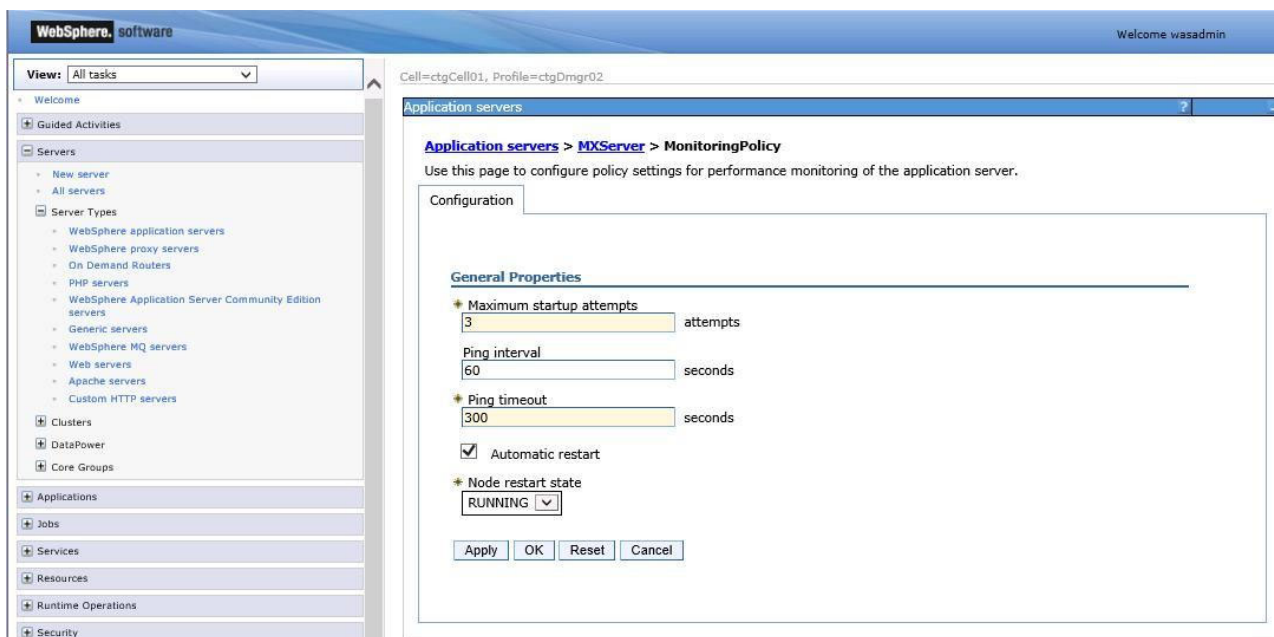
WebSphere. software

Welcome wasadmin

View: All tasks

Welcome

Guided Activities

Servers

New server

All servers

Server Types

WebSphere application servers

WebSphere proxy servers

On Demand Routers

PHP servers

WebSphere Application Server Community Edition servers

Generic servers

WebSphere MQ servers

Web servers

Apache servers

Custom HTTP servers

Clusters

DataPower

Core Groups

Applications

Jobs

Services

Resources

Runtime Operations

Security

Cell=ctgCell01, Profile=ctgDmgr02

Application servers

?

Application servers > MXServer > MonitoringPolicy

Use this page to configure policy settings for performance monitoring of the application server.

Configuration

General Properties

* Maximum startup attempts
3 attempts

Ping interval
60 seconds

* Ping timeout
300 seconds

Automatic restart

* Node restart state
RUNNING

Apply OK Reset Cancel